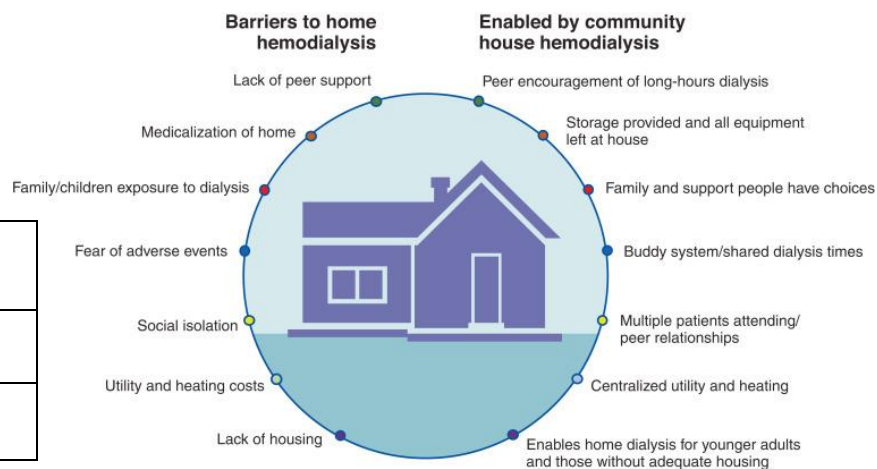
Barriers to home hemodialysis

Enabled by community house hemodialysis

Lack of peer support

Peer encouragement of long-hours dialysis

Medicalization of home

Storage provided and all equipment left at house

Family/children exposure to dialysis

Family and support people have choices

Fear of adverse events

Buddy system/shared dialysis times

Social isolation

Multiple patients attending/ peer relationships

Utility and heating costs

Centralized utility and heating

Lack of housing

Enables home dialysis for younger adults and those without adequate housing